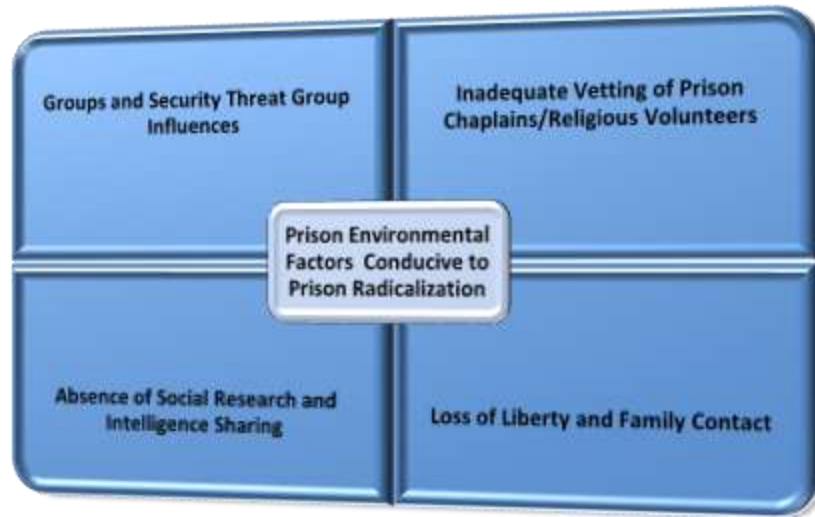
Groups and Security Threat Group Influences

Inadequate Vetting of Prison Chaplains/Religious Volunteers

Prison Environmental Factors Conducive to Prison Radicalization

Absence of Social Research and Intelligence Sharing

Loss of Liberty and Family Contact